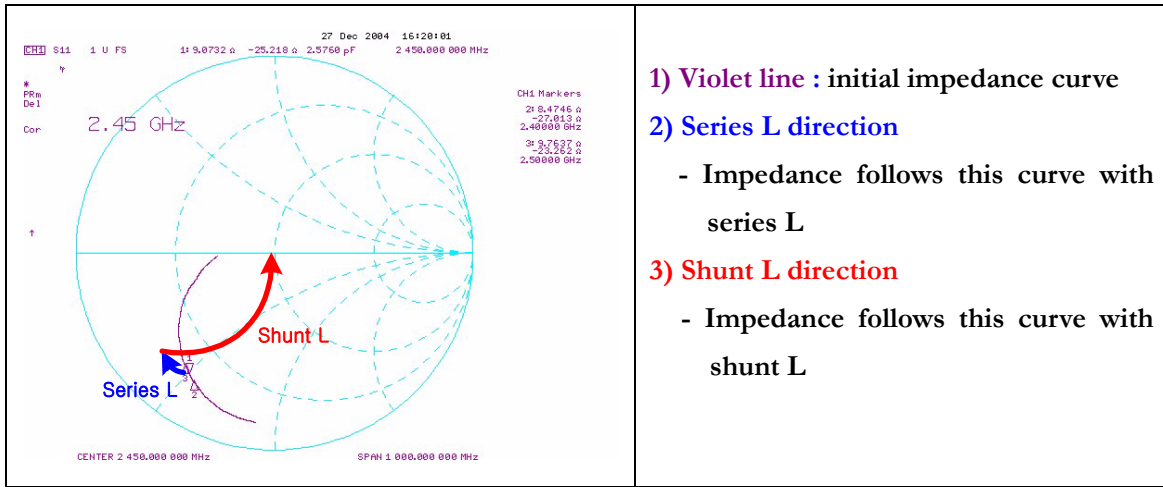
| 27 Dec 2004 16:20:01<br>CH1 S11 1 U FS 1: 9.0732 Ω -25.218 Ω 2.5760 pF 2 450.000 000 MHz<br>PRm<br>Del<br>Cor<br>2.45 GHz<br>CH1 Markers<br>2: 8.4746 Ω<br>-27.013 Ω<br>2.40000 GHz<br>3: 9.7637 Ω<br>-23.262 Ω<br>2.50000 GHz<br>Shunt L<br>Series L<br>1<br>3<br>2<br>CENTER 2 450.000 000 MHz SPAN 1 000.000 000 MHz | 1) Violet line : initial impedance curve<br>2) Series L direction<br>- Impedance follows this curve with series L<br>3) Shunt L direction<br>- Impedance follows this curve with shunt L |
|---|---|